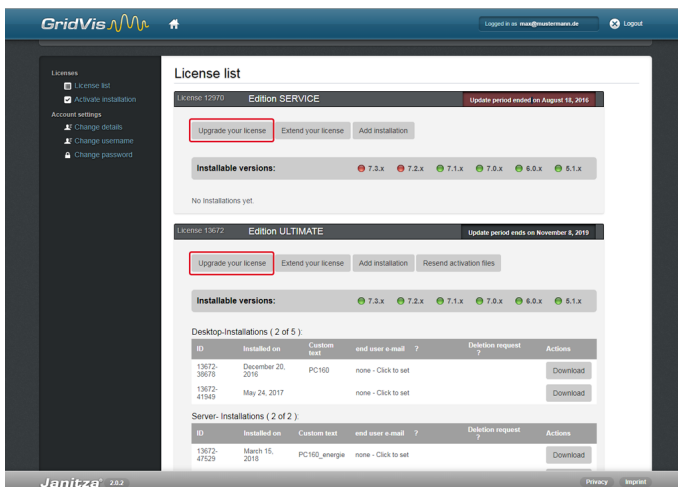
GridVis

Logged in as max@mustermann.de
Logout

Licenses
License list
Activate installation
Account settings
Change details
Change username
Change password

License list

License 12970 Edition SERVICE
Update period ended on August 18, 2016

Upgrade your license
Extend your license
Add installation

Installable versions: 7.3.x 7.2.x 7.1.x 7.0.x 6.0.x 5.1.x

No installations yet.

License 13672 Edition ULTIMATE
Update period ends on November 8, 2019

Upgrade your license
Extend your license
Add installation
Resend activation files

Installable versions: 7.3.x 7.2.x 7.1.x 7.0.x 6.0.x 5.1.x

Desktop-Installations ( 2 of 5 ):

| ID | Installed on | Custom text | end user e-mail ? | Deletion request ? | Actions |
|---|---|---|---|---|---|
| 13672-38678 | December 20, 2016 | PC160 | none - Click to set | | Download |
| 13672-41949 | May 24, 2017 | | none - Click to set | | Download |

Server- Installations ( 2 of 2 ):

| ID | Installed on | Custom text | end user e-mail ? | Deletion request ? | Actions |
|---|---|---|---|---|---|
| 13672-47529 | March 15, 2018 | PC160_energie | none - Click to set | | Download |

Janitza 2.0.2
Privacy
Imprint